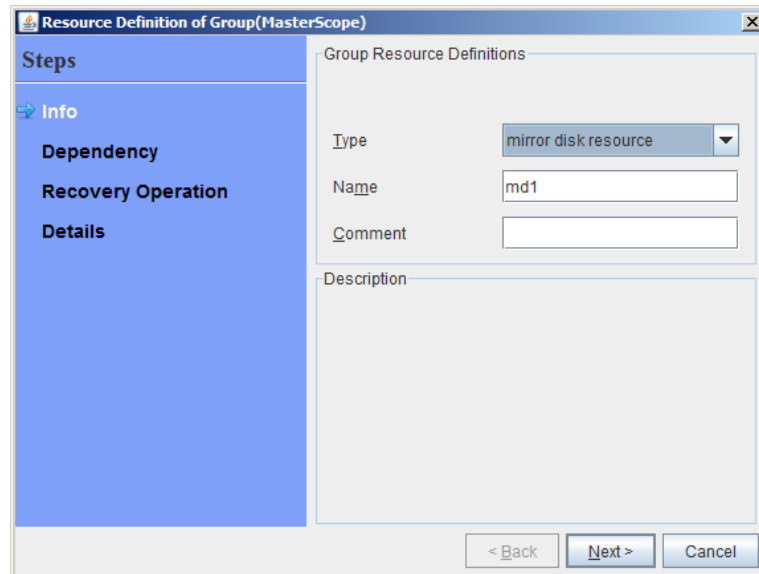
Resource Definition of Group(MasterScope)

Steps

Info

Dependency

Recovery Operation

Details

Group Resource Definitions

Type mirror disk resource

Name md1

Comment

Description

< Back

Next >

Cancel